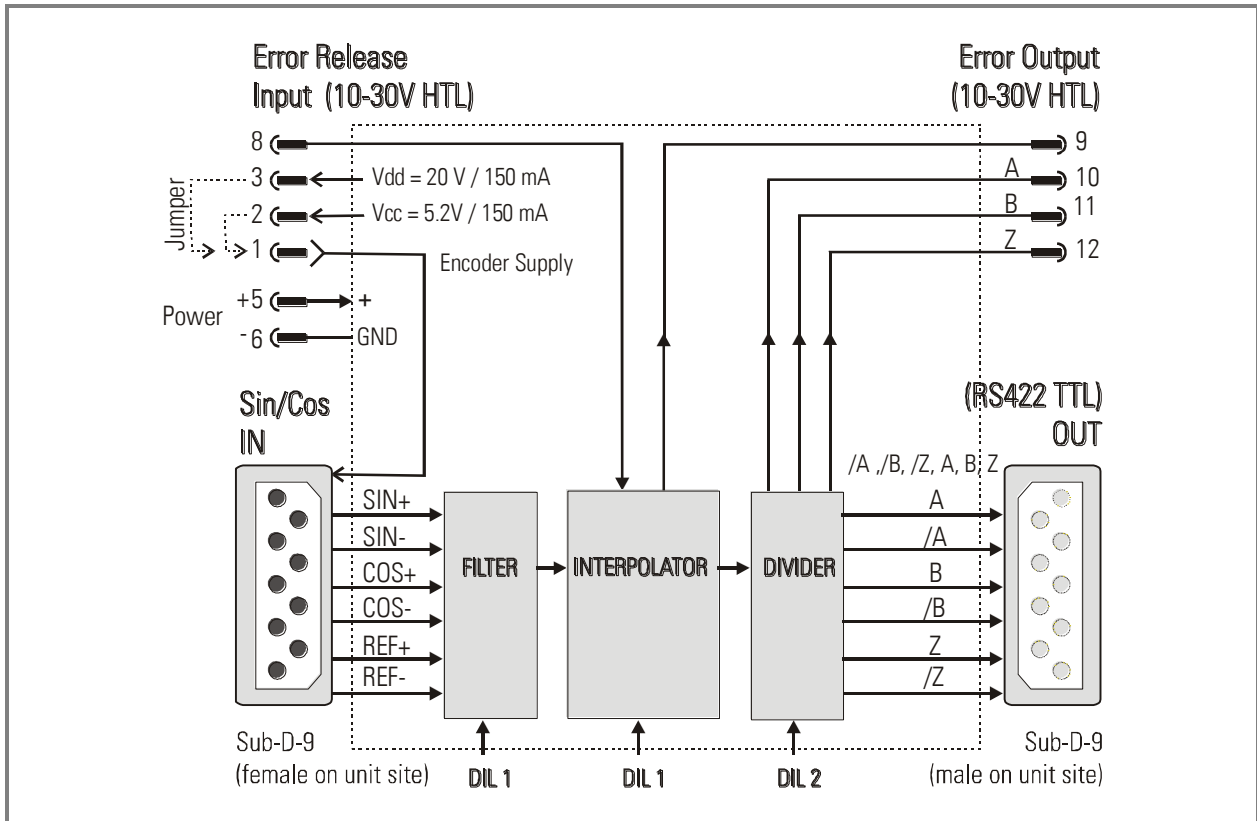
Error Release
Input (10-30V HTL)

Error Output
(10-30V HTL)

8
9
Jumper
3
Vdd = 20 V / 150 mA
A
10
2
Vcc = 5.2V / 150 mA
B
11
1
Z
12
Encoder Supply

Power
+5
+
-6
GND

Sin/Cos
IN

(RS422 TTL)
OUT

/A ,/B, /Z, A, B, Z

SIN+
SIN-
COS+
COS-
REF+
REF-

FILTER
INTERPOLATOR
DIVIDER

A
/A
B
/B
Z
/Z

Sub-D-9
(female on unit site)

DIL 1
DIL 1
DIL 2

Sub-D-9
(male on unit site)